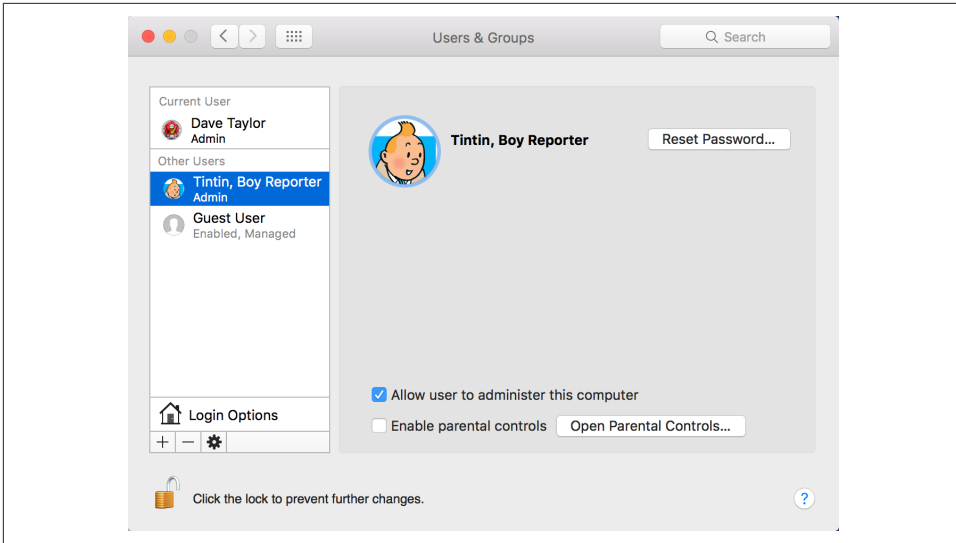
Users & Groups

Search

Current User

Dave Taylor
Admin

Other Users

Tintin, Boy Reporter
Admin

Guest User
Enabled, Managed

Login Options

+ − ⚙

Tintin, Boy Reporter

Reset Password...

Allow user to administer this computer

Enable parental controls

Open Parental Controls...

Click the lock to prevent further changes.

?